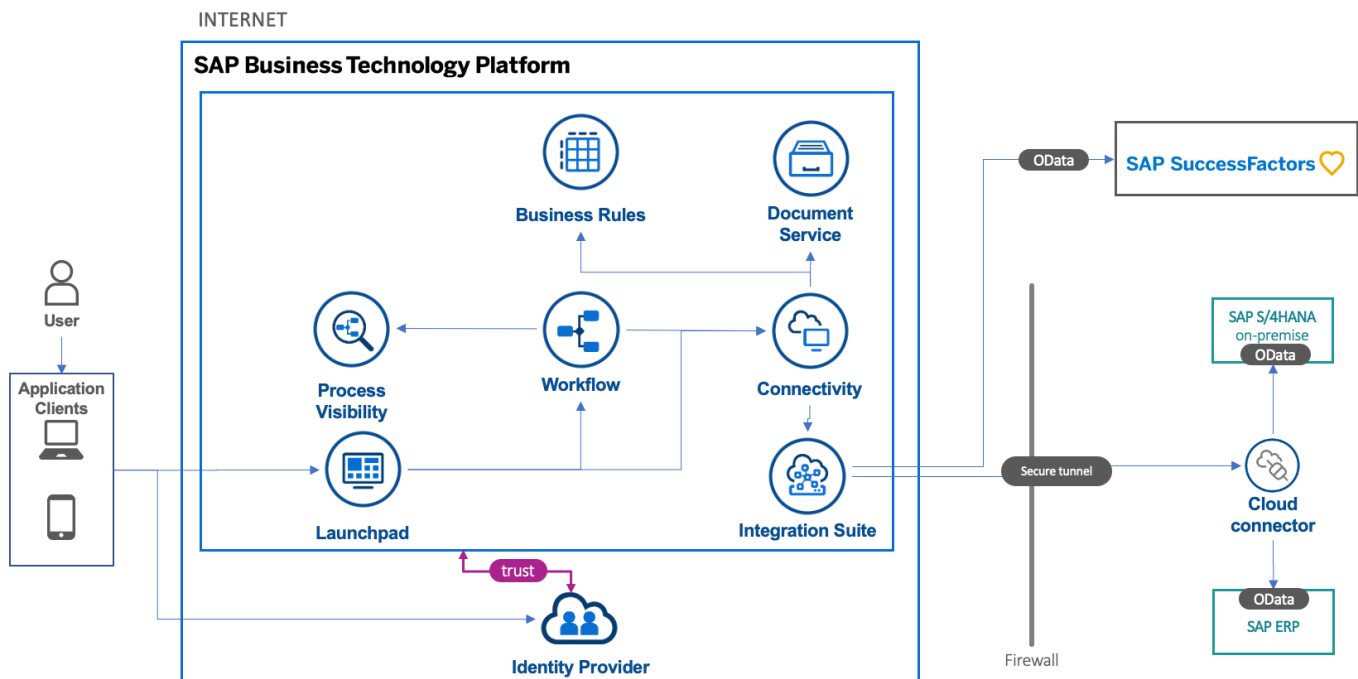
INTERNET

SAP Business Technology Platform

Business Rules

Document Service

Process Visibility

Workflow

Connectivity

Launchpad

Integration Suite

User

Application Clients

trust

Identity Provider

OData

SAP SuccessFactors

SAP S/4HANA on-premise

OData

Secure tunnel

Cloud connector

OData

SAP ERP

Firewall